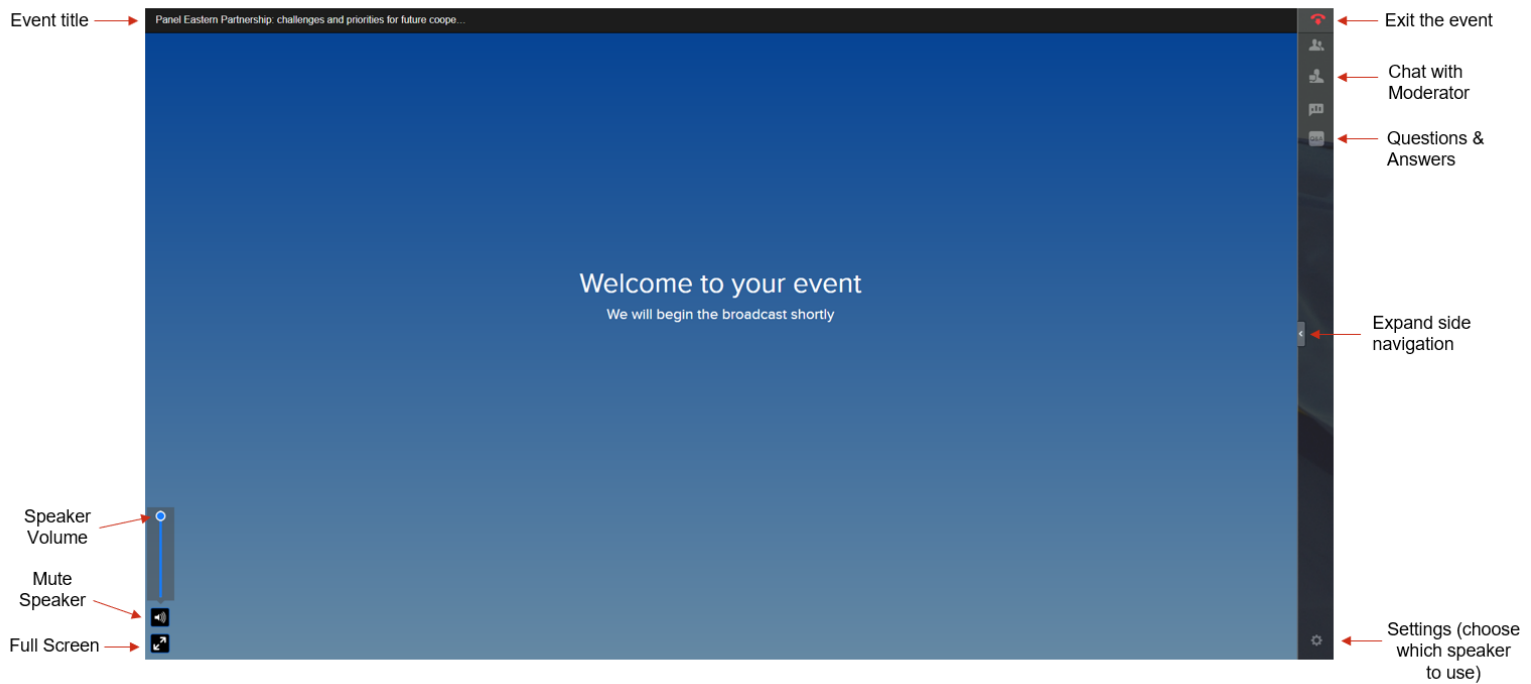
Event title

Panel Eastern Partnership: challenges and priorities for future coope...

Exit the event

Chat with Moderator

Questions & Answers

Welcome to your event

We will begin the broadcast shortly

Expand side navigation

Speaker Volume

Mute Speaker

Full Screen

Settings (choose which speaker to use)